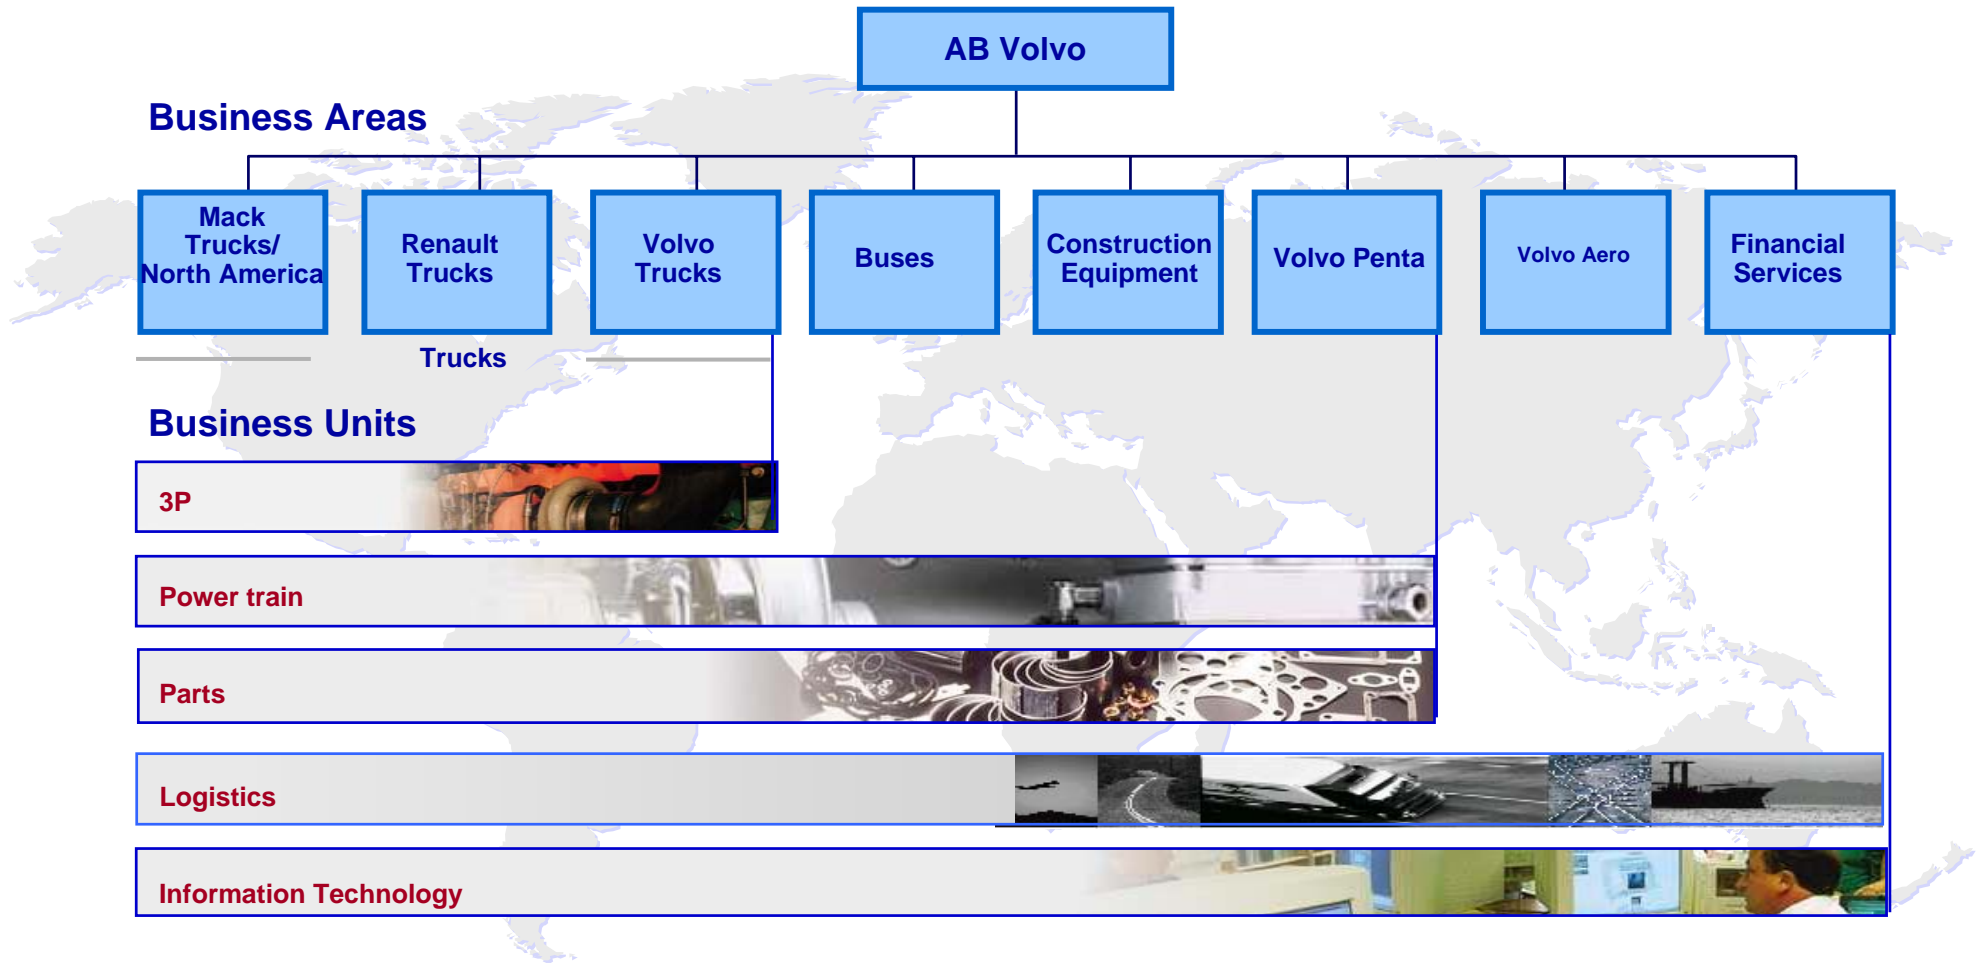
AB Volvo

Business Areas

Mack Trucks/ North America

Renault Trucks

Volvo Trucks

Buses

Construction Equipment

Volvo Penta

Volvo Aero

Financial Services

Trucks

Business Units

3P

Power train

Parts

Logistics

Information Technology